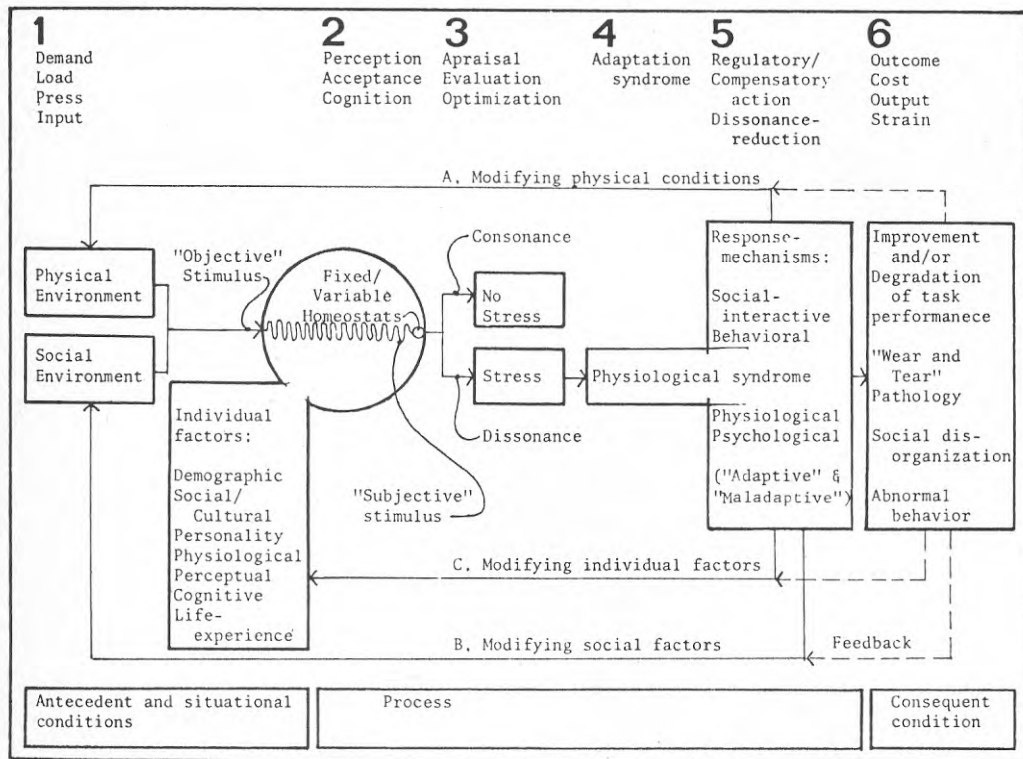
1
Demand
Load
Press
Input

2
Perception
Acceptance
Cognition

3
Apraisal
Evaluation
Optimization

4
Adaptation
syndrome

5
Regulatory/
Compensatory
action
Dissonance-
reduction

6
Outcome
Cost
Output
Strain

A. Modifying physical conditions

Physical Environment

Social Environment

"Objective" Stimulus

Fixed/ Variable Homeostats

Consonance

No Stress

Stress

Dissonance

"Subjective" stimulus

Individual factors:

Demographic
Social/ Cultural
Personality
Physiological
Perceptual
Cognitive
Life-experience

Physiological syndrome

Response-mechanisms:

Social-interactive
Behavioral

Physiological
Psychological

("Adaptive" & "Maladaptive")

Improvement and/or Degradation of task performanece

"Wear and Tear"
Pathology

Social dis-organization

Abnormal behavior

C. Modifying individual factors

B. Modifying social factors

Feedback

Antecedent and situational conditions

Process

Consequent condition